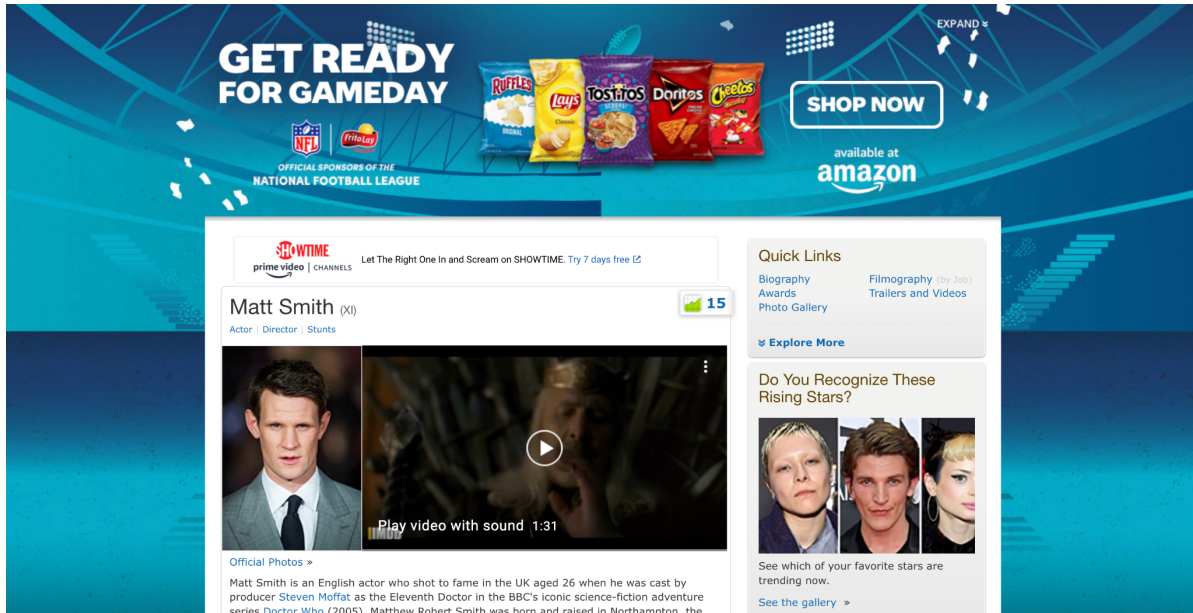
GET READY FOR GAMEDAY

NFL | FritoLay

OFFICIAL SPONSORS OF THE NATIONAL FOOTBALL LEAGUE

RUFFLES ORIGINAL

Lay's Classic

TOSTITOS SCOOPS!

Doritos

Cheetos

EXPAND

SHOP NOW

available at amazon

SHOWTIME prime video | CHANNELS Let The Right One In and Scream on SHOWTIME. Try 7 days free

Matt Smith (XI)

15

Actor | Director | Stunts

Play video with sound 1:31

IMDb

Official Photos »

Matt Smith is an English actor who shot to fame in the UK aged 26 when he was cast by producer Steven Moffat as the Eleventh Doctor in the BBC's iconic science-fiction adventure series Doctor Who (2005). Matthew Robert Smith was born and raised in Northampton, the

Quick Links

Biography

Awards

Photo Gallery

Filmography (by Job)

Trailers and Videos

Explore More

Do You Recognize These Rising Stars?

See which of your favorite stars are trending now.

See the gallery »